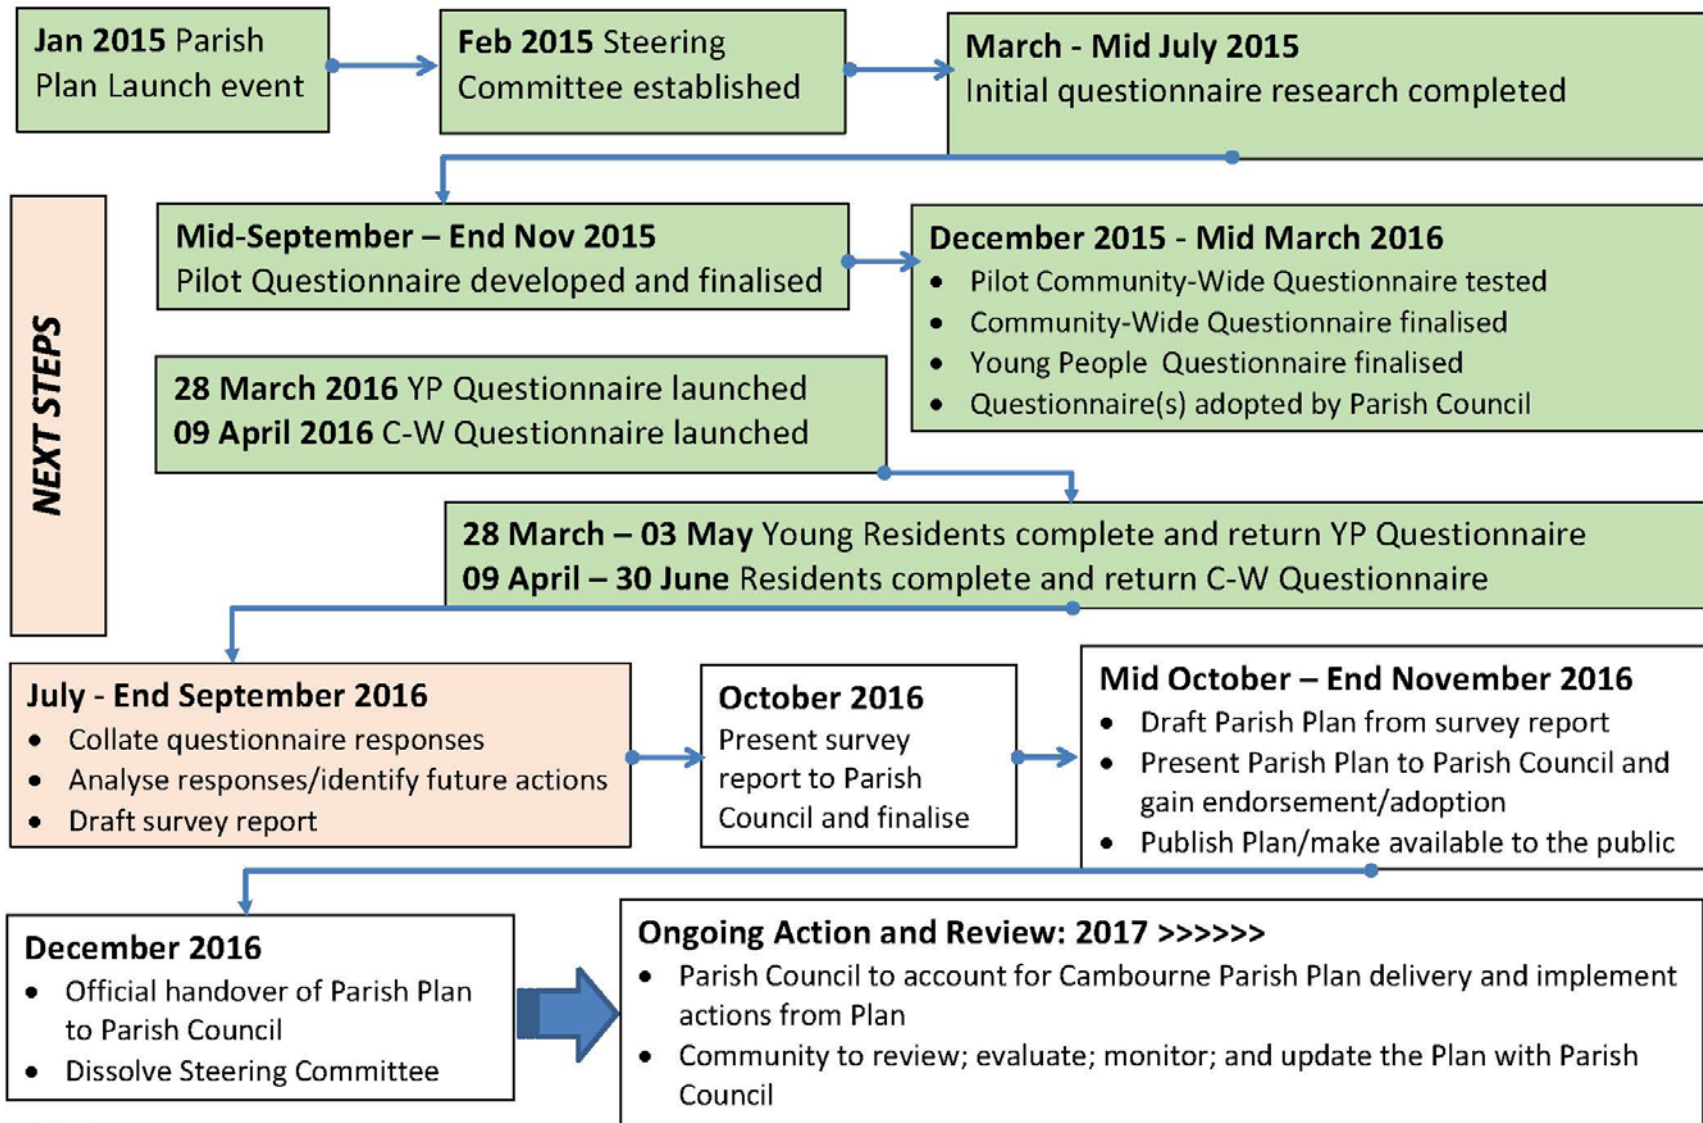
**Jan 2015** Parish Plan Launch event

**Feb 2015** Steering Committee established

**March - Mid July 2015**
Initial questionnaire research completed

NEXT STEPS

**Mid-September – End Nov 2015**
Pilot Questionnaire developed and finalised

**December 2015 - Mid March 2016**
- Pilot Community-Wide Questionnaire tested
- Community-Wide Questionnaire finalised
- Young People Questionnaire finalised
- Questionnaire(s) adopted by Parish Council

**28 March 2016** YP Questionnaire launched
**09 April 2016** C-W Questionnaire launched

**28 March – 03 May** Young Residents complete and return YP Questionnaire
**09 April – 30 June** Residents complete and return C-W Questionnaire

**July - End September 2016**
- Collate questionnaire responses
- Analyse responses/identify future actions
- Draft survey report

**October 2016**
Present survey report to Parish Council and finalise

**Mid October – End November 2016**
- Draft Parish Plan from survey report
- Present Parish Plan to Parish Council and gain endorsement/adoption
- Publish Plan/make available to the public

**December 2016**
- Official handover of Parish Plan to Parish Council
- Dissolve Steering Committee

**Ongoing Action and Review: 2017 >>>>>>**
- Parish Council to account for Cambourne Parish Plan delivery and implement actions from Plan
- Community to review; evaluate; monitor; and update the Plan with Parish Council